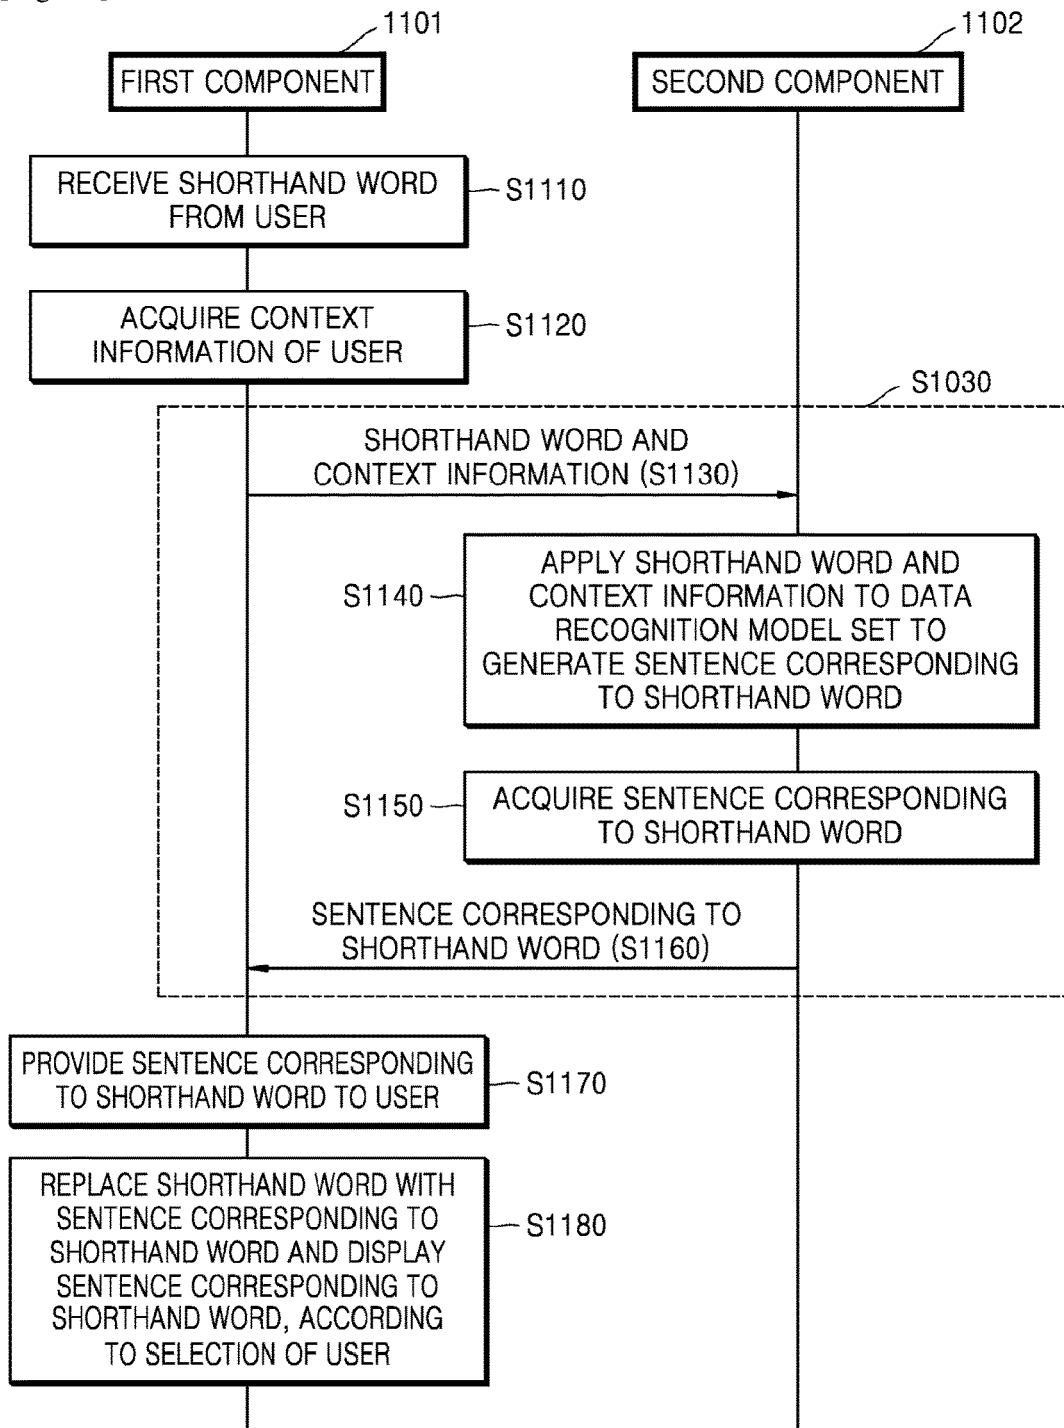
1101

FIRST COMPONENT

1102

SECOND COMPONENT

RECEIVE SHORTHAND WORD FROM USER

S1110

ACQUIRE CONTEXT INFORMATION OF USER

S1120

S1030

SHORTHAND WORD AND CONTEXT INFORMATION (S1130)

S1140

APPLY SHORTHAND WORD AND CONTEXT INFORMATION TO DATA RECOGNITION MODEL SET TO GENERATE SENTENCE CORRESPONDING TO SHORTHAND WORD

S1150

ACQUIRE SENTENCE CORRESPONDING TO SHORTHAND WORD

SENTENCE CORRESPONDING TO SHORTHAND WORD (S1160)

PROVIDE SENTENCE CORRESPONDING TO SHORTHAND WORD TO USER

S1170

REPLACE SHORTHAND WORD WITH SENTENCE CORRESPONDING TO SHORTHAND WORD AND DISPLAY SENTENCE CORRESPONDING TO SHORTHAND WORD, ACCORDING TO SELECTION OF USER

S1180